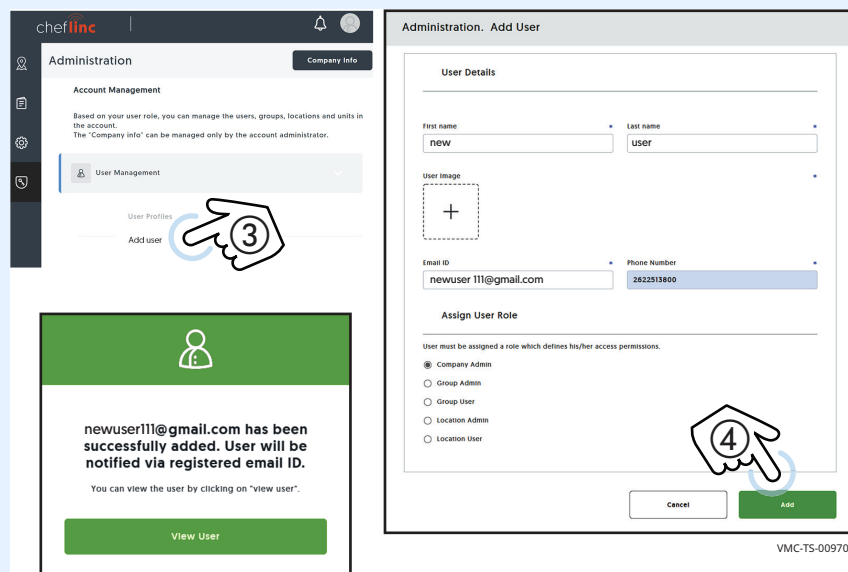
cheflinc

Administration

Company Info

Account Management

Based on your user role, you can manage the users, groups, locations and units in the account.
The "Company info" can be managed only by the account administrator.

User Management

User Profiles

Add user

③

newuser111@gmail.com has been successfully added. User will be notified via registered email ID.

You can view the user by clicking on "view user".

View User

Administration. Add User

User Details

First name *
new

Last name *
user

User Image *

+

Email ID *
newuser 111@gmail.com

Phone Number *
2622513800

Assign User Role

User must be assigned a role which defines his/her access permissions.

Company Admin

Group Admin

Group User

Location Admin

Location User

④

Cancel

Add

VMC-TS-00970